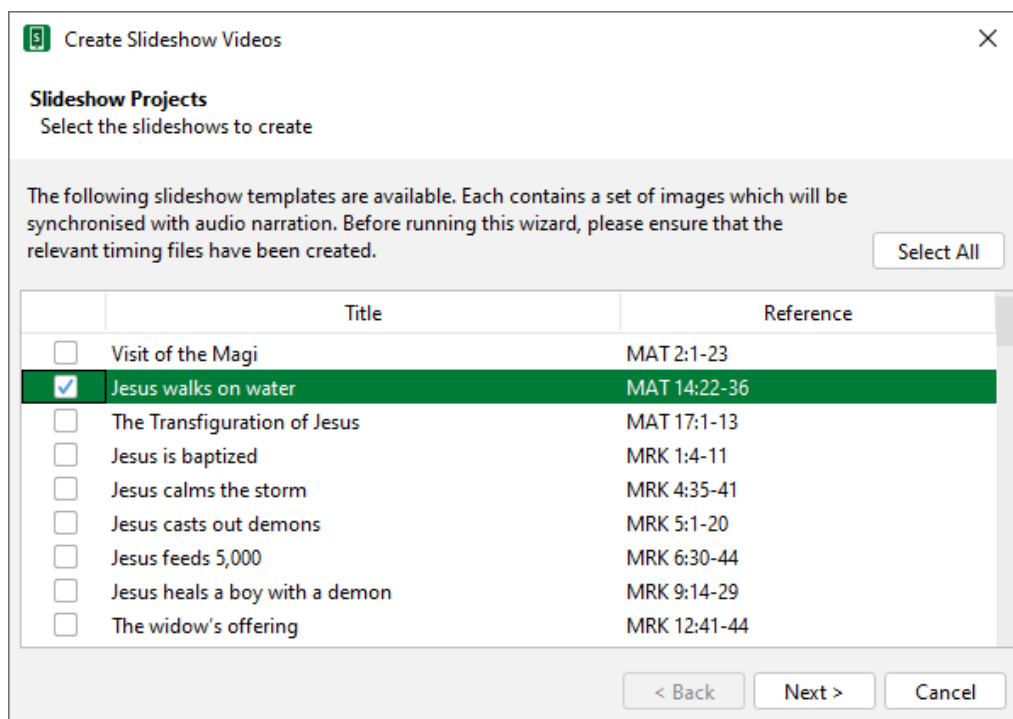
Create Slideshow Videos

Slideshow Projects
Select the slideshows to create

The following slideshow templates are available. Each contains a set of images which will be synchronised with audio narration. Before running this wizard, please ensure that the relevant timing files have been created.

Select All

| | Title | Reference |
|---|---|---|
| | Visit of the Magi | MAT 2:1-23 |
| ✓ | Jesus walks on water | MAT 14:22-36 |
| | The Transfiguration of Jesus | MAT 17:1-13 |
| | Jesus is baptized | MRK 1:4-11 |
| | Jesus calms the storm | MRK 4:35-41 |
| | Jesus casts out demons | MRK 5:1-20 |
| | Jesus feeds 5,000 | MRK 6:30-44 |
| | Jesus heals a boy with a demon | MRK 9:14-29 |
| | The widow's offering | MRK 12:41-44 |

< Back
Next >
Cancel